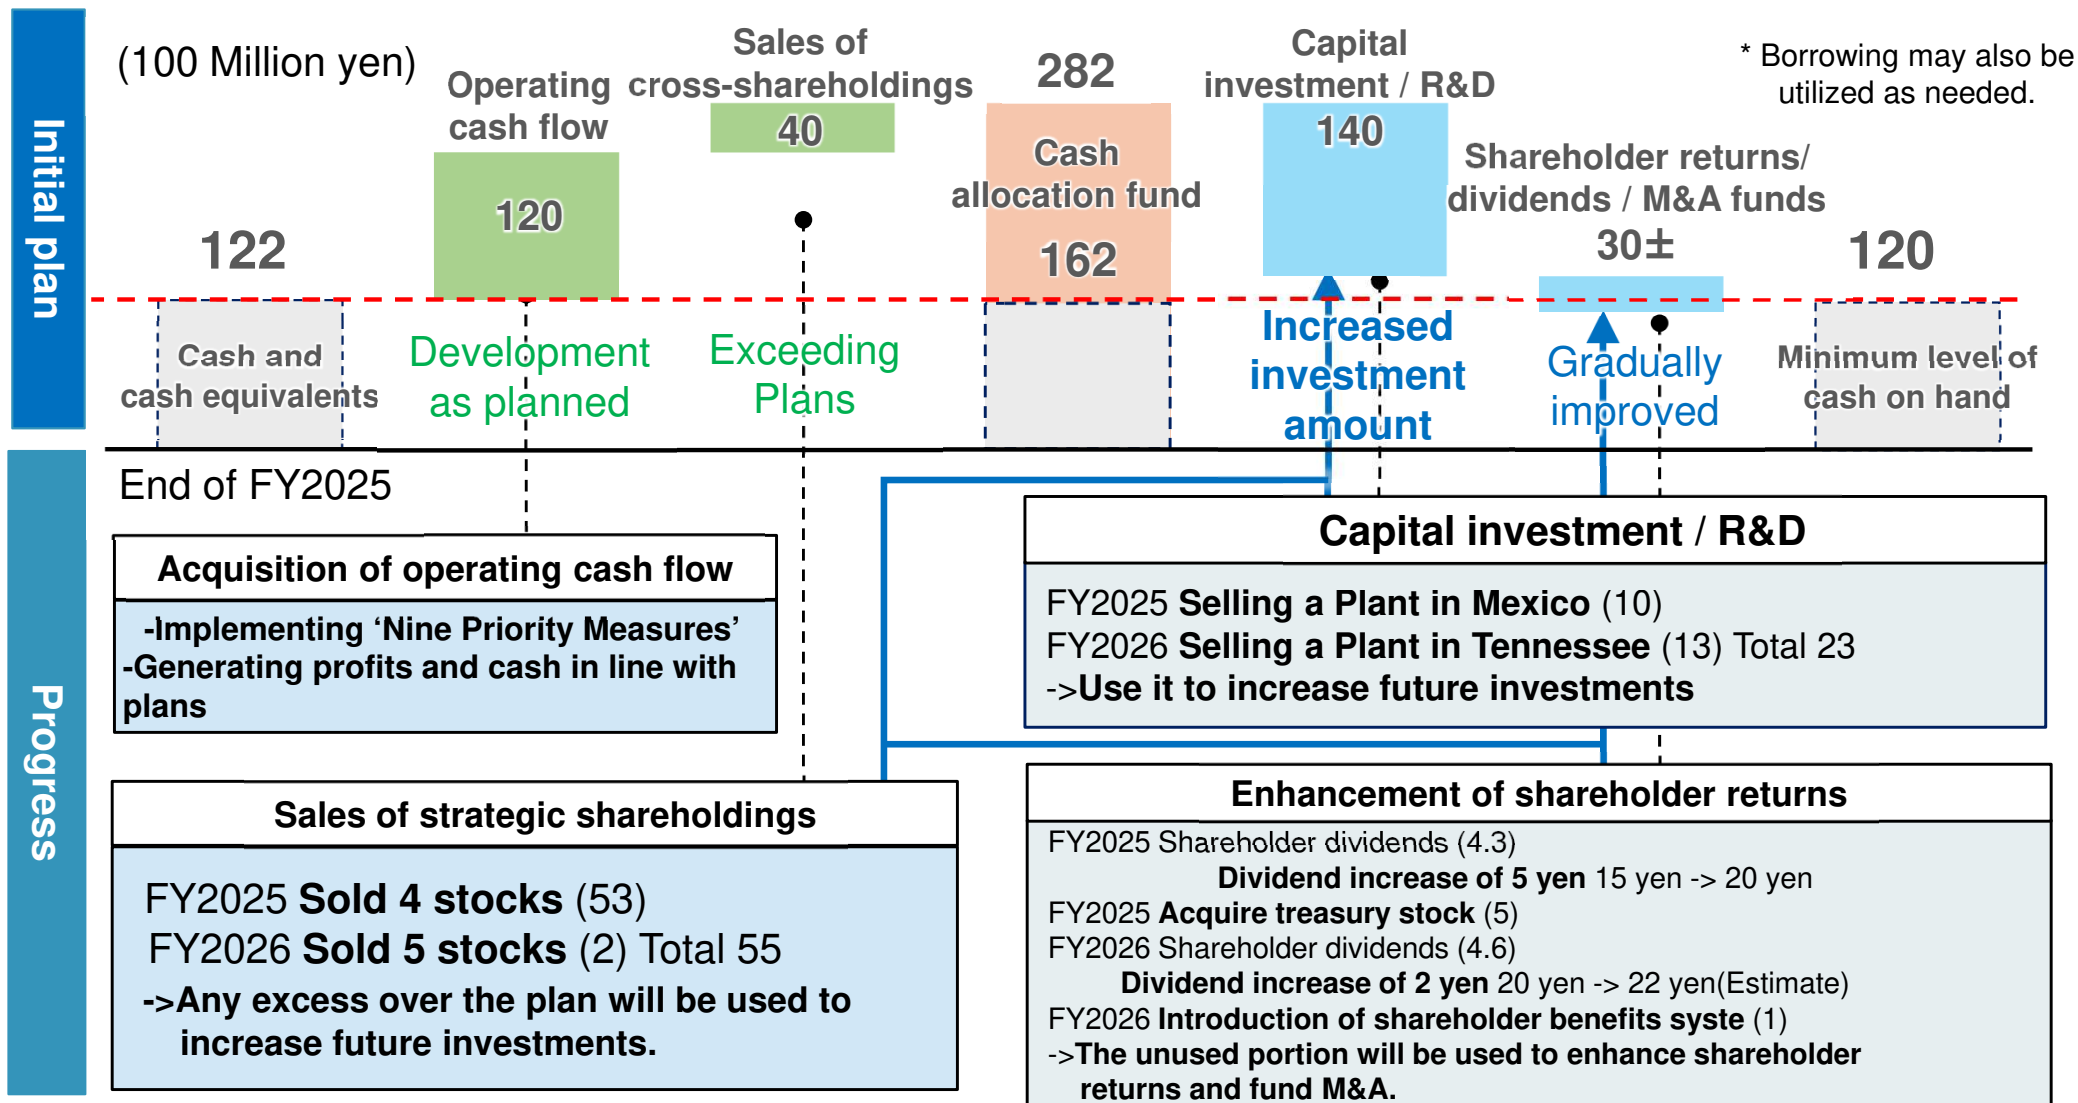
Initial plan

(100 Million yen)

Operating cash flow

Sales of cross-shareholdings

282

Capital investment / R&D

* Borrowing may also be utilized as needed.

40

140

Cash allocation fund

120

Shareholder returns/ dividends / M&A funds

122

162

30±

120

Cash and cash equivalents

Development as planned

Exceeding Plans

Increased investment amount

Gradually improved

Minimum level of cash on hand

Progress

End of FY2025

Acquisition of operating cash flow

-Implementing ‘Nine Priority Measures’
-Generating profits and cash in line with plans

Capital investment / R&D

FY2025 **Selling a Plant in Mexico** (10)
FY2026 **Selling a Plant in Tennessee** (13) Total 23
->**Use it to increase future investments**

Sales of strategic shareholdings

FY2025 **Sold 4 stocks** (53)
FY2026 **Sold 5 stocks** (2) Total 55
->Any excess over the plan will be used to increase future investments.

Enhancement of shareholder returns

FY2025 Shareholder dividends (4.3)
**Dividend increase of 5 yen** 15 yen -> 20 yen
FY2025 **Acquire treasury stock** (5)
FY2026 Shareholder dividends (4.6)
**Dividend increase of 2 yen** 20 yen -> 22 yen(Estimate)
FY2026 **Introduction of shareholder benefits syste** (1)
->**The unused portion will be used to enhance shareholder returns and fund M&A.**